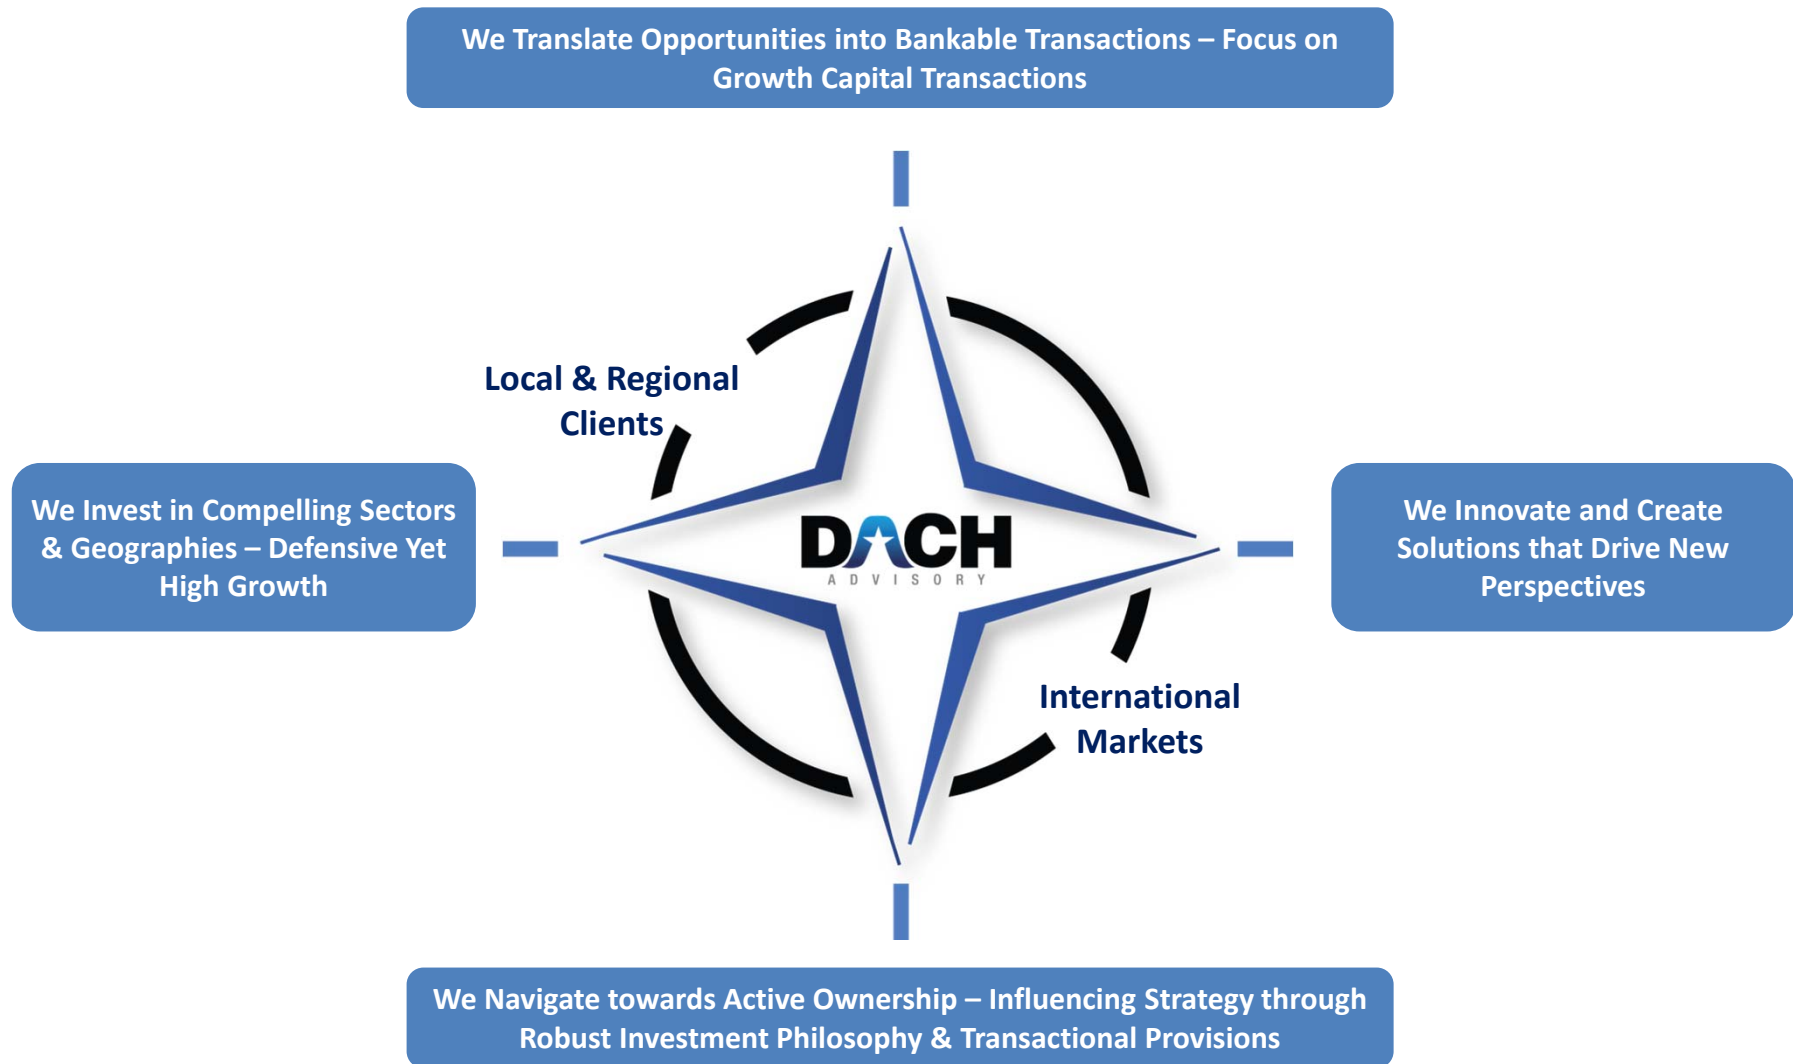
We Translate Opportunities into Bankable Transactions – Focus on Growth Capital Transactions

Local & Regional Clients

We Invest in Compelling Sectors & Geographies – Defensive Yet High Growth

DACH
ADVISORY

We Innovate and Create Solutions that Drive New Perspectives

International Markets

We Navigate towards Active Ownership – Influencing Strategy through Robust Investment Philosophy & Transactional Provisions